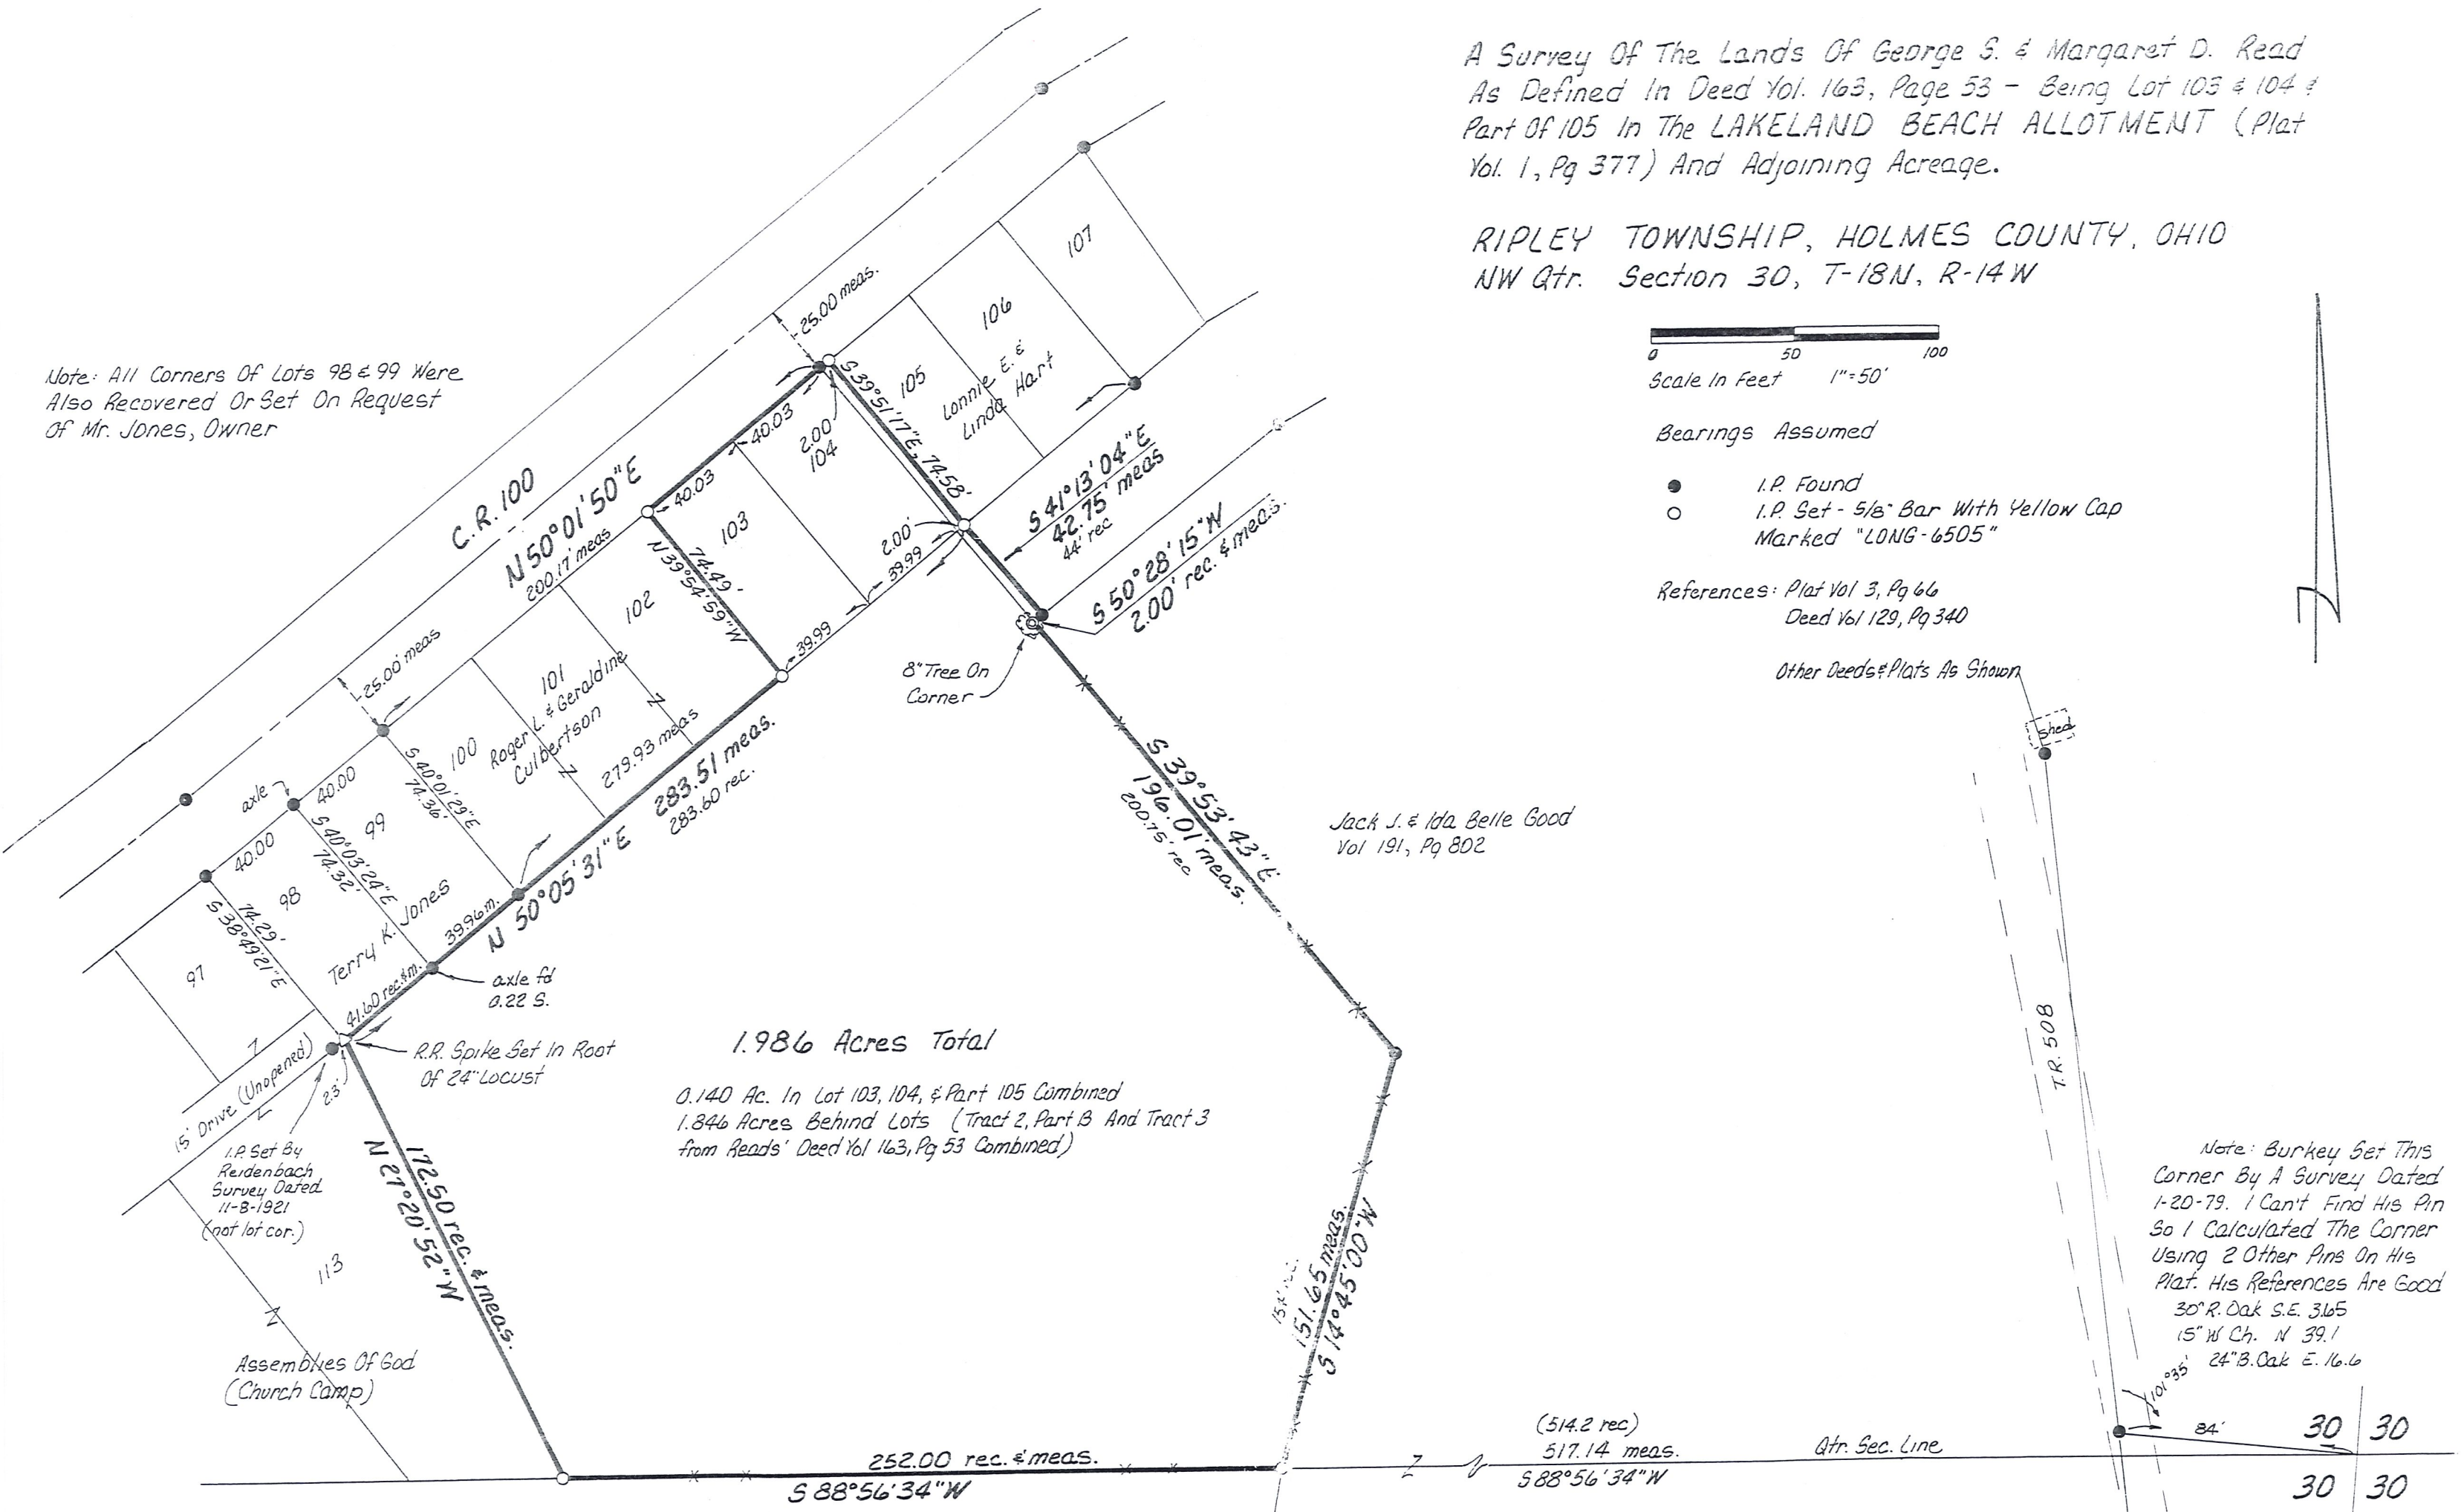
A Survey Of The Lands Of George S. & Margaret D. Read As Defined In Deed Vol. 163, Page 53 - Being Lot 103 & 104 & Part Of 105 In The LAKELAND BEACH ALLOTMENT (Plat Vol. 1, Pg 377) And Adjoining Acreage.

RIPLEY TOWNSHIP, HOLMES COUNTY, OHIO
NW Qtr. Section 30, T-18N, R-14W

0 50 100
Scale In Feet 1"=50'

Bearings Assumed

I.P. Found
I.P. Set - 5/8" Bar With Yellow Cap Marked "LONG-6505"

References: Plat Vol 3, Pg 66
Deed Vol 129, Pg 340
Other Deeds & Plats As Shown

Note: All Corners Of Lots 98 & 99 Were Also Recovered Or Set On Request Of Mr. Jones, Owner

C.R. 100
N 50°01'50"E
200.17' meas
25.00 meas.
25.00' meas
107
106
105
Lonnie E. & Linda Hart
104
103
102
101
100
99
98
97
Roger L. & Geraldine Culbertson
Terry K. Jones
S 39°51'17"E, 74.58'
40.03
40.03
2.00
2.00'
39.99
39.99
N 39°54'59"W 74.49'
279.93 meas
S 41°13'04"E
42.75' meas
44' rec
S 50°28'15"W
2.00' rec. & meas.
8" Tree On Corner
283.51 meas.
283.60 rec.
N 50°05'31"E
axle
40.00
40.00
S 40°01'29"E 74.36'
S 40°03'24"E 74.32'
S 38°49'21"E 74.29'
39.96 m.
41.60 rec. & m.
axle fd 0.22 S.
R.R. Spike Set In Root Of 24" Locust
15' Drive (Unopened)
2.3'
I.P. Set By Reidenbach Survey Dated 11-8-1921 (not lot cor.)
113
Assemblies Of God (Church Camp)
S 39°53'43"E
196.01' meas.
200.75' rec.
Jack J. & Ida Belle Good
Vol 191, Pg 802

1.986 Acres Total
0.140 Ac. In Lot 103, 104, & Part 105 Combined
1.846 Acres Behind Lots (Tract 2, Part B And Tract 3 from Reads' Deed Vol 163, Pg 53 Combined)

172.50 rec. & meas.
N 27°20'52"W
151.65 meas.
S 14°45'00"W
252.00 rec. & meas.
S 88°56'34"W
(514.2 rec)
517.14 meas.
S 88°56'34"W
Qtr. Sec. Line
Shed
T.R. 508
Note: Burkey Set This Corner By A Survey Dated 1-20-79. I Can't Find His Pin So I Calculated The Corner Using 2 Other Pins On His Plat. His References Are Good
30" R. Oak S.E. 36.5
15" W. Ch. N 39.1
24" B. Oak E. 16.6
101°35'
84'
30 30
30 30